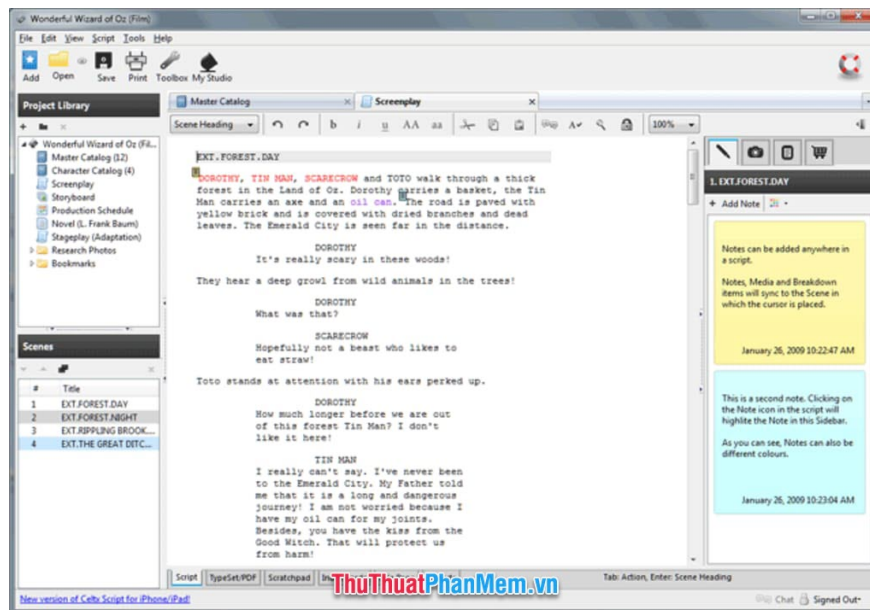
Wonderful Wizard of Oz (Film)

File Edit View Script Tools Help

Add Open Save Print Toolbox My Studio

Project Library

Wonderful Wizard of Oz (Fil...
Master Catalog (12)
Character Catalog (4)
Screenplay
Storyboard
Production Schedule
Novel (L. Frank Baum)
Stageplay (Adaptation)
Research Photos
Bookmarks

Scenes

| # | Title |
|---|---|
| 1 | EXT.FOREST.DAY |
| 2 | EXT.FOREST.NIGHT |
| 3 | EXT.RIPPLING BROOK... |
| 4 | EXT.THE GREAT DITC... |

Master Catalog

Screenplay

Scene Heading

100%

EXT.FOREST.DAY

DOROTHY, TIN MAN, SCARECROW and TOTO walk through a thick forest in the Land of Oz. Dorothy carries a basket, the Tin Man carries an axe and an oil can. The road is paved with yellow brick and is covered with dried branches and dead leaves. The Emerald City is seen far in the distance.

DOROTHY
It's really scary in these woods!

They hear a deep growl from wild animals in the trees!

DOROTHY
What was that?

SCARECROW
Hopefully not a beast who likes to eat straw!

Toto stands at attention with his ears perked up.

DOROTHY
How much longer before we are out of this forest Tin Man? I don't like it here!

TIN MAN
I really can't say. I've never been to the Emerald City. My Father told me that it is a long and dangerous journey! I am not worried because I have my oil can for my joints. Besides, you have the kiss from the Good Witch. That will protect us from harm!

1. EXT.FOREST.DAY

Add Note

Notes can be added anywhere in a script.

Notes, Media and Breakdown items will sync to the Scene in which the cursor is placed.

January 26, 2009 10:22:47 AM

This is a second note. Clicking on the Note icon in the script will highlite the Note in this Sidebar.

As you can see, Notes can also be different colours.

January 26, 2009 10:23:04 AM

Script TypeSet/PDF Scratchpad In

ThuThuatPhanMem.vn

Tab: Action, Enter: Scene Heading

New version of Celtx Script for iPhone/iPad!

Chat Signed Out